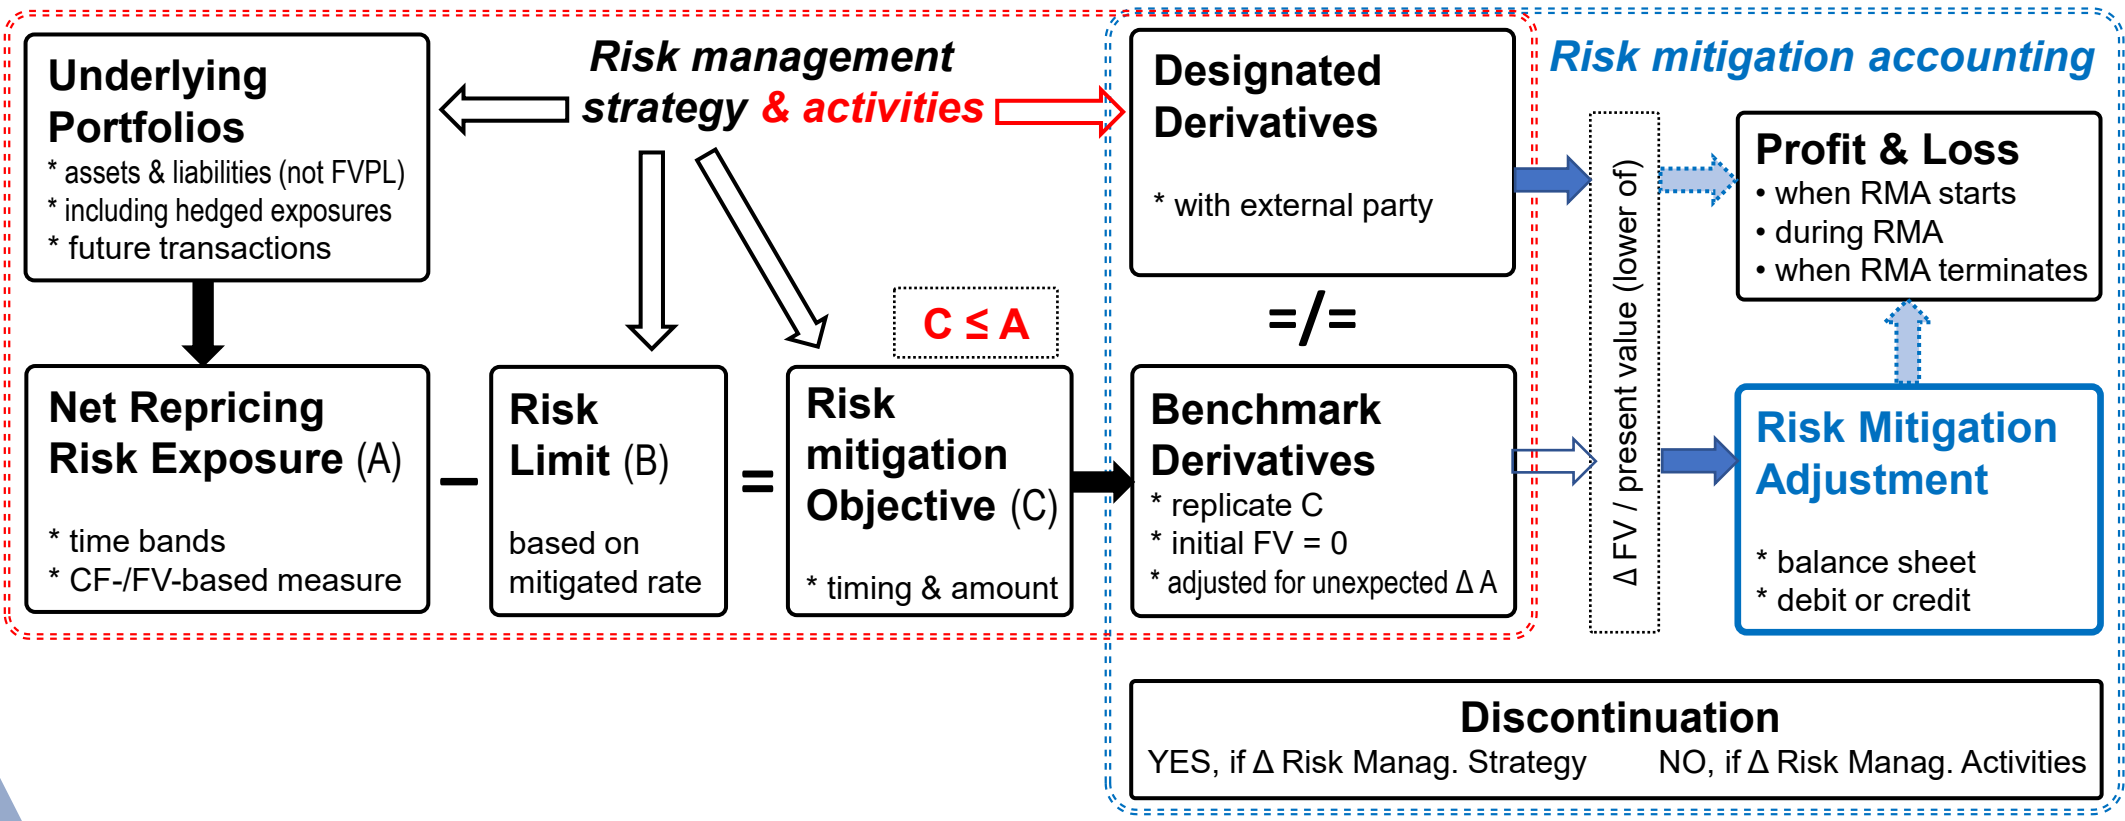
Underlying Portfolios
* assets & liabilities (not FVPL)
* including hedged exposures
* future transactions

Risk management strategy & activities

Designated Derivatives

* with external party

Risk mitigation accounting

Profit & Loss
• when RMA starts
• during RMA
• when RMA terminates

Δ FV / present value (lower of)

C ≤ A

=/=

Net Repricing Risk Exposure (A)

* time bands
* CF-/FV-based measure

–

Risk Limit (B)

based on mitigated rate

=

Risk mitigation Objective (C)

* timing & amount

Benchmark Derivatives
* replicate C
* initial FV = 0
* adjusted for unexpected Δ A

Risk Mitigation Adjustment

* balance sheet
* debit or credit

Discontinuation
YES, if Δ Risk Manag. Strategy NO, if Δ Risk Manag. Activities